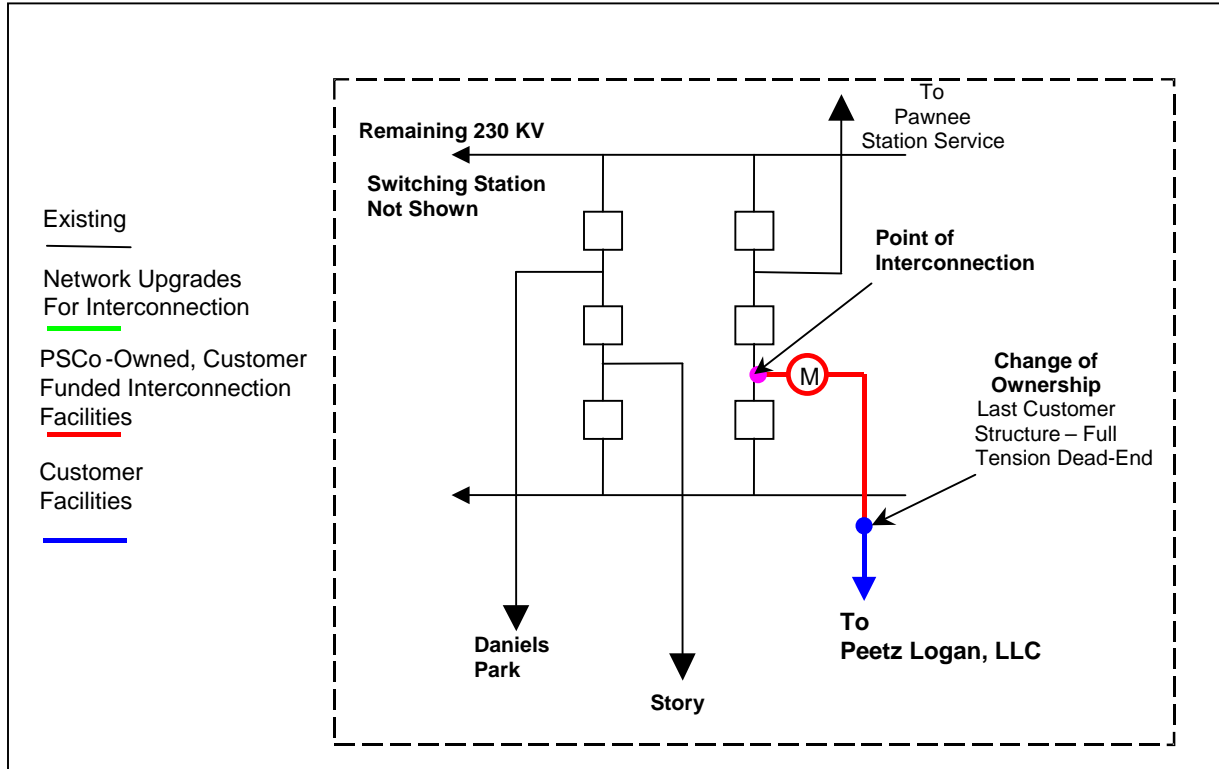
Existing

Network Upgrades For Interconnection

PSCo-Owned, Customer Funded Interconnection Facilities

Customer Facilities

To Pawnee Station Service

Remaining 230 KV

Switching Station Not Shown

Point of Interconnection

M

Change of Ownership
Last Customer Structure – Full Tension Dead-End

To Peetz Logan, LLC

Daniels Park

Story